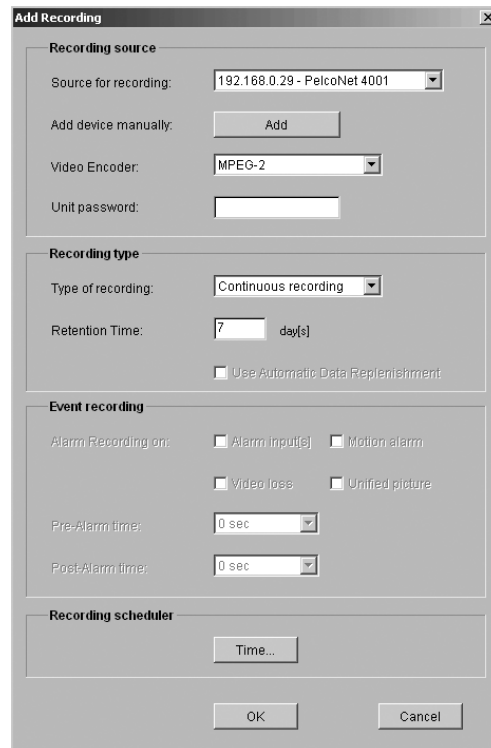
Add Recording

Recording source

Source for recording: 192.168.0.29 - PelcoNet 4001

Add device manually: Add

Video Encoder: MPEG-2

Unit password:

Recording type

Type of recording: Continuous recording

Retention Time: 7 day[s]

Use Automatic Data Replenishment

Event recording

Alarm Recording on: Alarm input[s] Motion alarm

Video loss Unified picture

Pre-Alarm time: 0 sec

Post-Alarm time: 0 sec

Recording scheduler

Time...

OK Cancel